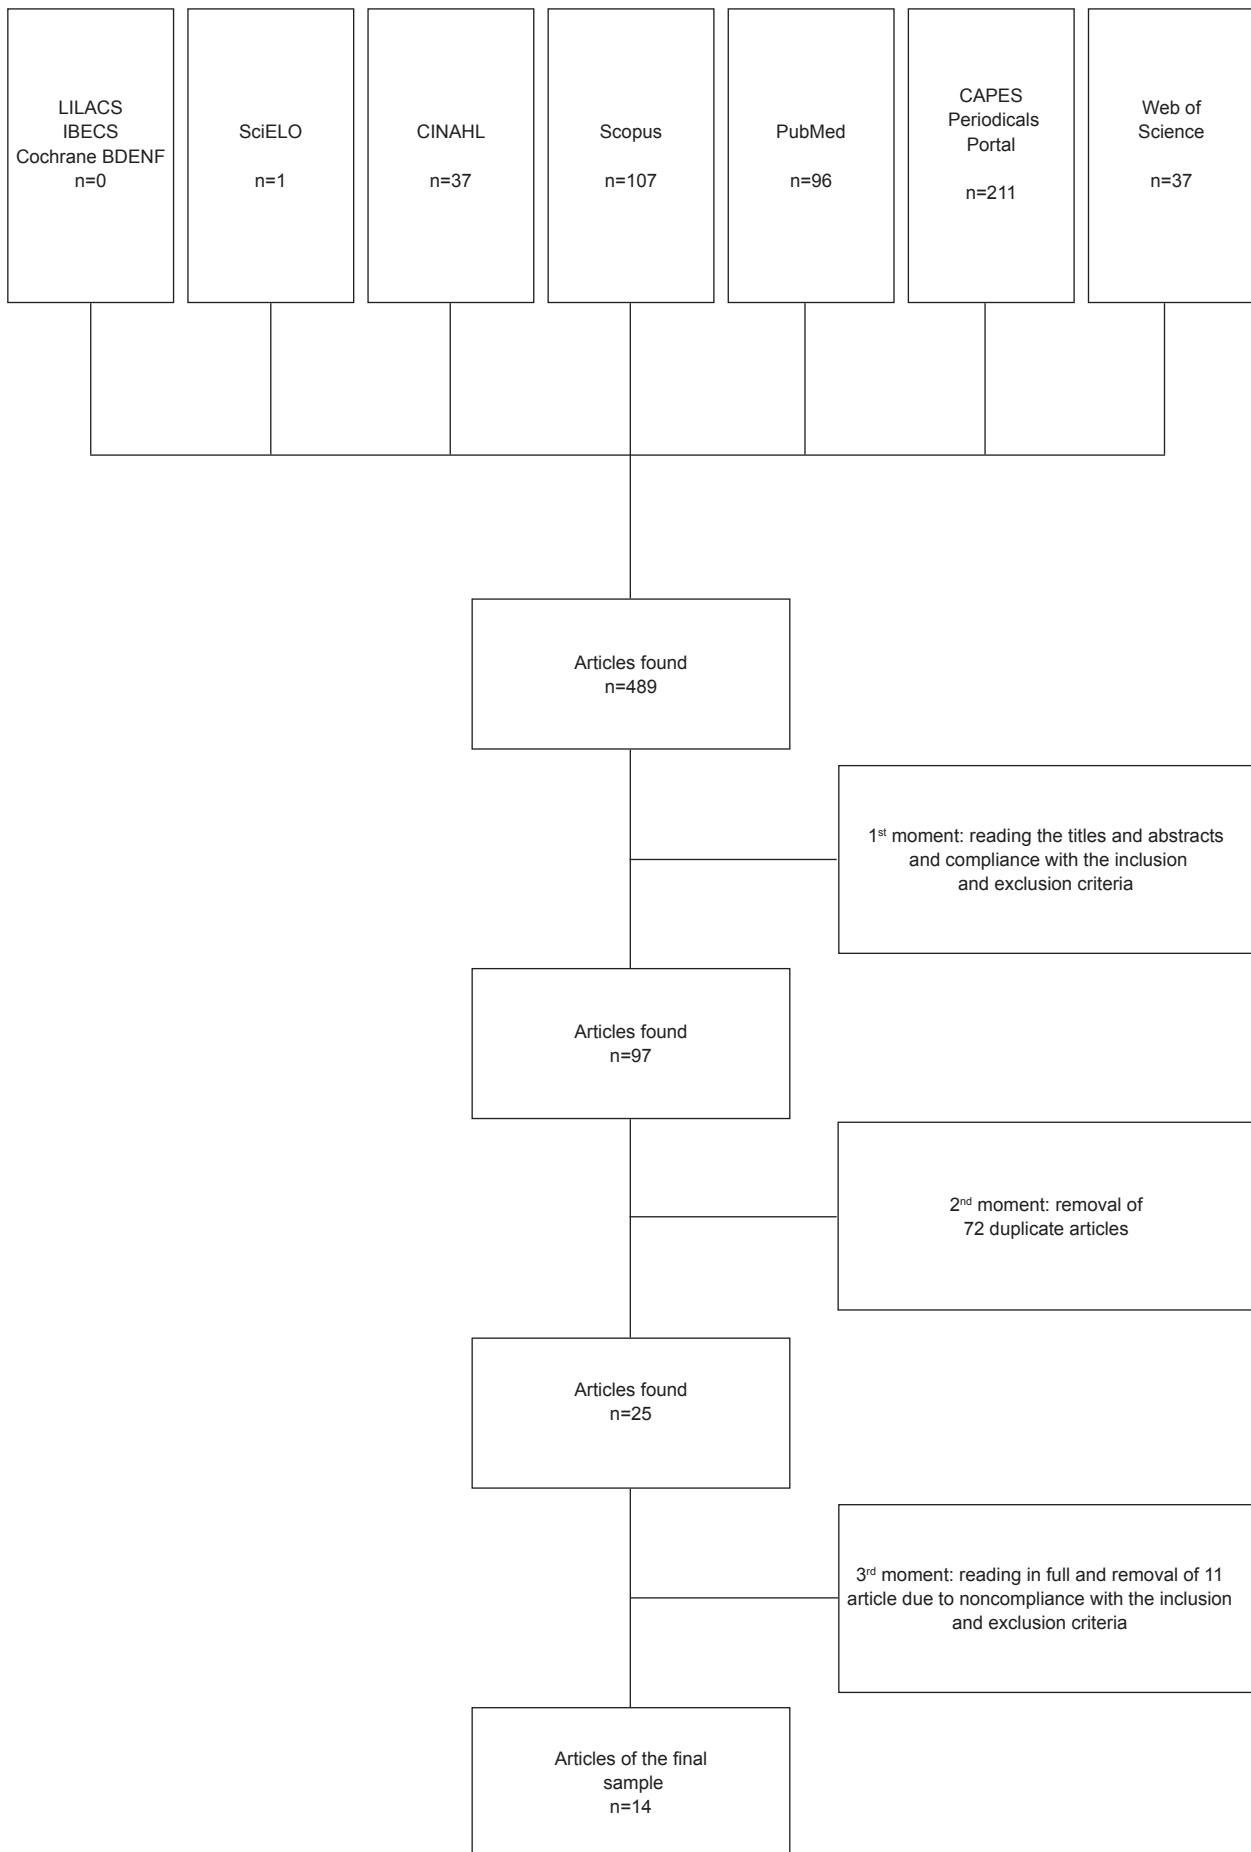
LILACS
IBECS
Cochrane BDENF
n=0

SciELO

n=1

CINAHL

n=37

Scopus

n=107

PubMed

n=96

CAPES
Periodicals
Portal

n=211

Web of
Science

n=37

Articles found
n=489

1$^{st}$ moment: reading the titles and abstracts and compliance with the inclusion and exclusion criteria

Articles found
n=97

2$^{nd}$ moment: removal of 72 duplicate articles

Articles found
n=25

3$^{rd}$ moment: reading in full and removal of 11 article due to noncompliance with the inclusion and exclusion criteria

Articles of the final sample
n=14